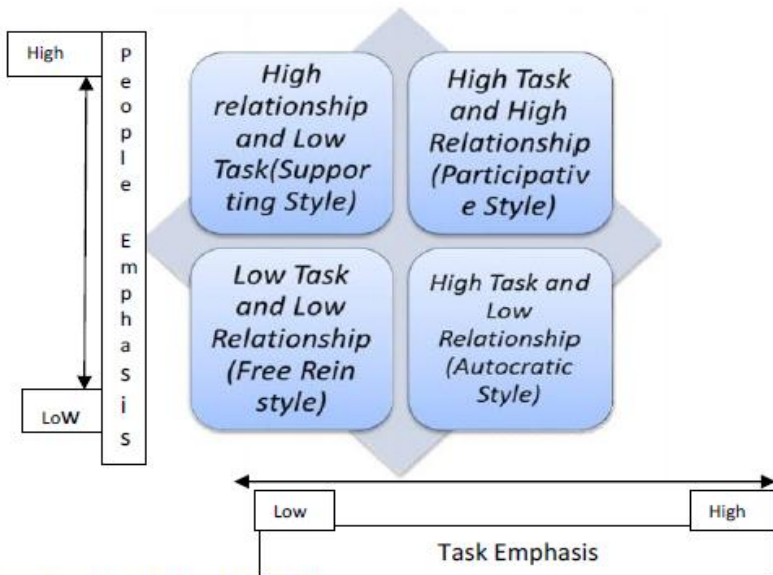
High

People Emphasis

LoW

High relationship and Low Task(Supporting Style)

High Task and High Relationship (Participative Style)

Low Task and Low Relationship (Free Rein style)

High Task and Low Relationship (Autocratic Style)

Low

High

Task Emphasis